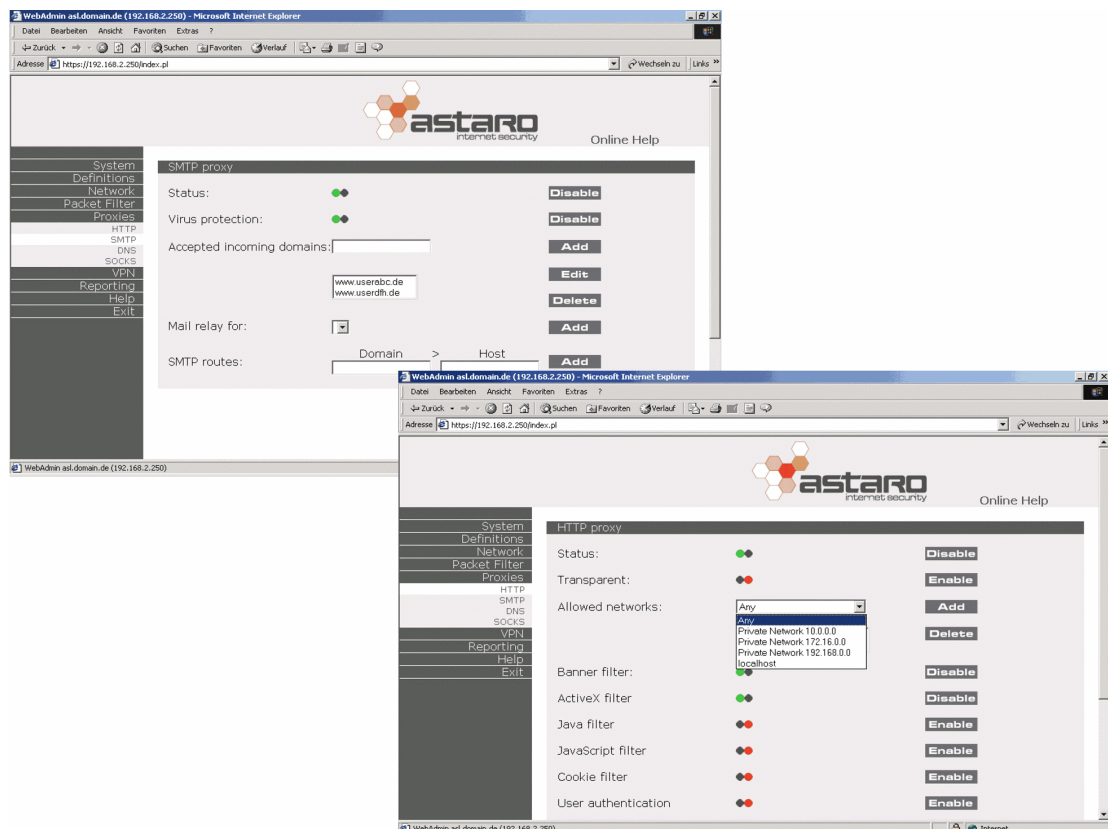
WebAdmin asl.domain.de (192.168.2.250) - Microsoft Internet Explorer

Datei Bearbeiten Ansicht Favoriten Extras ?

Zurück Suchen Favoriten Verlauf

Adresse https://192.168.2.250/index.pl Wechseln zu Links »

astaro internet security

Online Help

System
Definitions
Network
Packet Filter
Proxies
HTTP
SMTP
DNS
SOCKS
VPN
Reporting
Help
Exit

SMTP proxy

Status: Disable

Virus protection: Disable

Accepted incoming domains: Add

Edit

www.userabc.de
www.userdfh.de

Delete

Mail relay for: Add

SMTP routes: Domain > Host Add

WebAdmin asl.domain.de (192.168.2.250)

WebAdmin asl.domain.de (192.168.2.250) - Microsoft Internet Explorer

Datei Bearbeiten Ansicht Favoriten Extras ?

Zurück Suchen Favoriten Verlauf

Adresse https://192.168.2.250/index.pl Wechseln zu Links »

astaro internet security

Online Help

System
Definitions
Network
Packet Filter
Proxies
HTTP
SMTP
DNS
SOCKS
VPN
Reporting
Help
Exit

HTTP proxy

Status: Disable

Transparent: Enable

Allowed networks: Any Add

Any
Private Network 10.0.0.0
Private Network 172.16.0.0
Private Network 192.168.0.0
localhost

Delete

Banner filter: Disable

ActiveX filter Disable

Java filter Enable

JavaScript filter Enable

Cookie filter Enable

User authentication Enable

WebAdmin asl.domain.de (192.168.2.250)

Internet